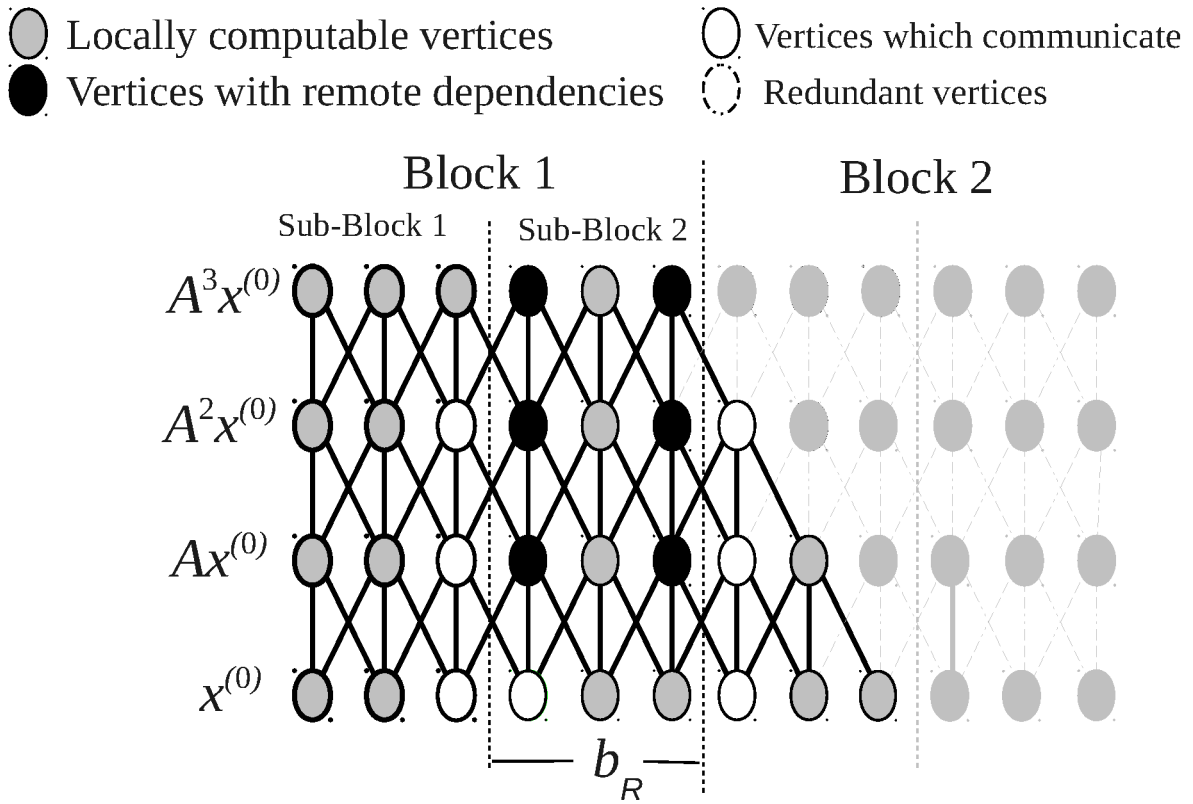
Locally computable vertices
Vertices with remote dependencies
Vertices which communicate
Redundant vertices

Block 1
Block 2
Sub-Block 1
Sub-Block 2

$A^3x^{(0)}$
$A^2x^{(0)}$
$Ax^{(0)}$
$x^{(0)}$

$b_R$